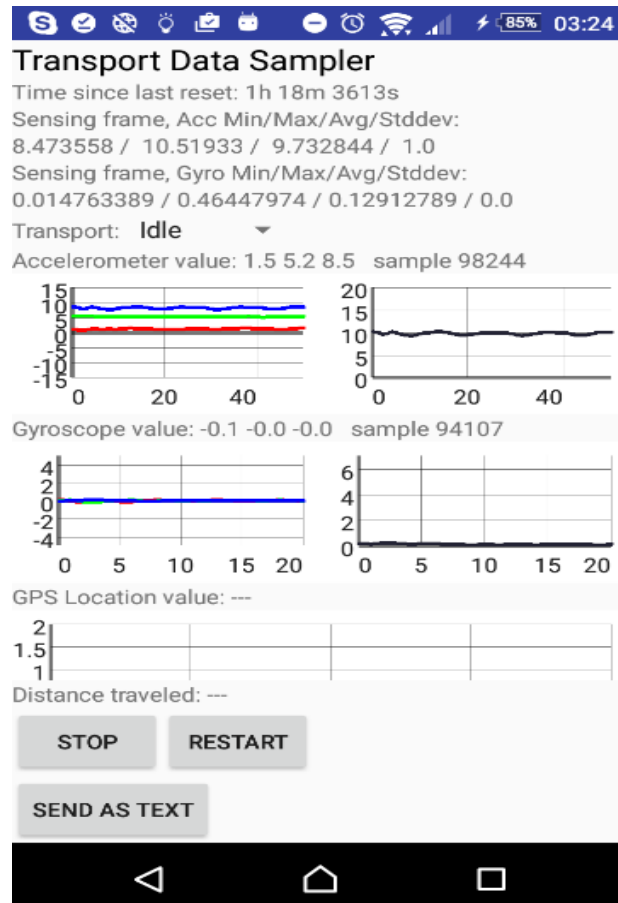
85% 03:24

Transport Data Sampler

Time since last reset: 1h 18m 3613s

Sensing frame, Acc Min/Max/Avg/Stddev: 8.473558 / 10.51933 / 9.732844 / 1.0

Sensing frame, Gyro Min/Max/Avg/Stddev: 0.014763389 / 0.46447974 / 0.12912789 / 0.0

Transport: Idle

Accelerometer value: 1.5 5.2 8.5 sample 98244

15
10
5
0
-5
-10
-15
0 20 40

20
15
10
5
0
0 20 40

Gyroscope value: -0.1 -0.0 -0.0 sample 94107

4
2
0
-2
-4
0 5 10 15 20

6
4
2
0
0 5 10 15 20

GPS Location value: ---

2
1.5
1

Distance traveled: ---

STOP RESTART

SEND AS TEXT